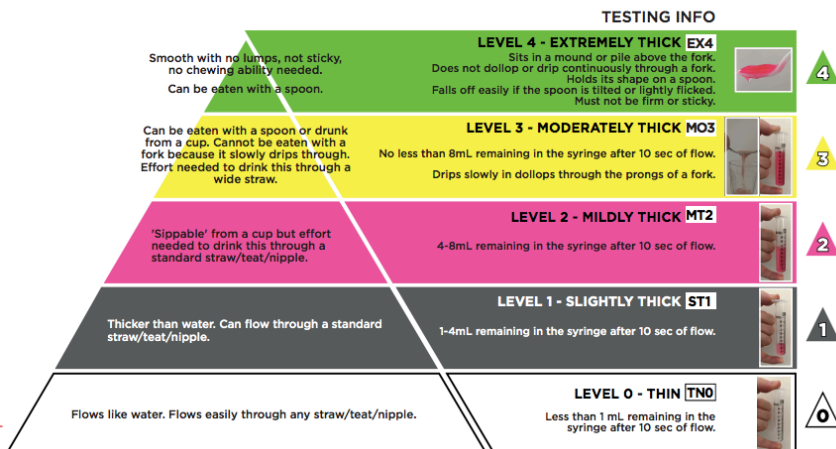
TESTING INFO

Smooth with no lumps, not sticky, no chewing ability needed.

Can be eaten with a spoon.

LEVEL 4 - EXTREMELY THICK EX4

Sits in a mound or pile above the fork. Does not dollop or drip continuously through a fork. Holds its shape on a spoon. Falls off easily if the spoon is tilted or lightly flicked. Must not be firm or sticky.

4

Can be eaten with a spoon or drunk from a cup. Cannot be eaten with a fork because it slowly drips through. Effort needed to drink this through a wide straw.

LEVEL 3 - MODERATELY THICK MO3

No less than 8mL remaining in the syringe after 10 sec of flow.

Drips slowly in dollops through the prongs of a fork.

3

'Sippable' from a cup but effort needed to drink this through a standard straw/teat/nipple.

LEVEL 2 - MILDLY THICK MT2

4-8mL remaining in the syringe after 10 sec of flow.

2

Thicker than water. Can flow through a standard straw/teat/nipple.

LEVEL 1 - SLIGHTLY THICK ST1

1-4mL remaining in the syringe after 10 sec of flow.

1

Flows like water. Flows easily through any straw/teat/nipple.

LEVEL 0 - THIN TN0

Less than 1 mL remaining in the syringe after 10 sec of flow.

0